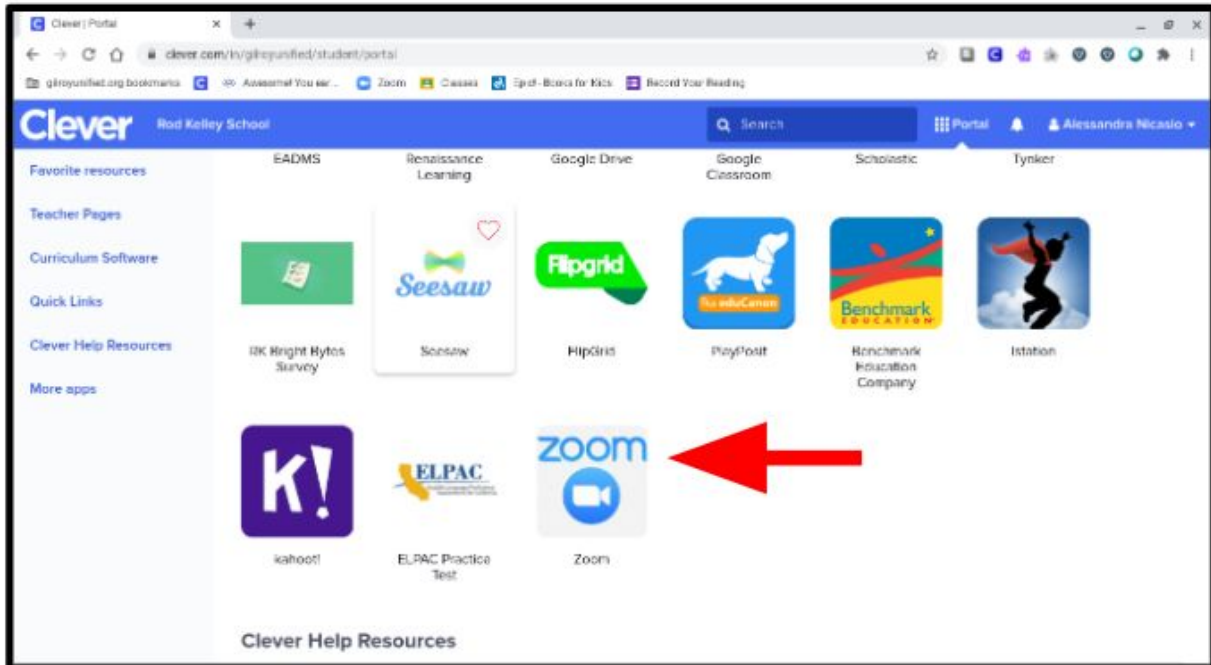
Clever | Portal

clever.com/in/gilroyunified/student/portal

gilroyunified.org bookmarks | Awesome! You ear... | Zoom | Classes | Epic! - Books for Kids | Record Your Reading

Clever | Rod Kelley School | Search | Portal | Alessandra Nicasio

Favorite resources

Teacher Pages

Curriculum Software

Quick Links

Clever Help Resources

More apps

EADMS | Renaissance Learning | Google Drive | Google Classroom | Scholastic | Tynker

RK Bright Bytes Survey | Seesaw | FlipGrid | PlayPosit | Benchmark Education Company | Istation

Seesaw

Flipgrid

eduCanon

Benchmark EDUCATION

K!

kahoot! | ELPAC Practice Test | Zoom

ELPAC

zoom

Clever Help Resources